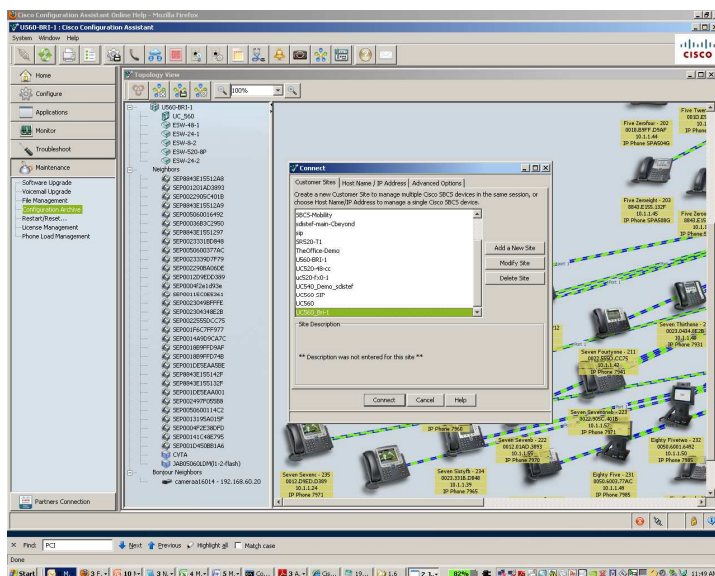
Cisco Configuration Assistant Online Help - Mozilla Firefox
US60-BRI-1 : Cisco Configuration Assistant
System Window Help

Home
Configure
Applications
Monitor
Troubleshoot
Maintenance
Software Upgrade
Voicemail Upgrade
File Management
Configuration Archive
Restart/Reset...
License Management
Phone Load Management

Partners Connection

Topology View
100%

US60-BRI-1
UC_560
ESW-48-1
ESW-24-1
ESW-8-2
ESW-520-8P
ESW-24-2
Neighbors
SEP8843E15512A8
SEP001201AD3893
SEP0022905C4018
SEP8843E15512A9
SEP0050600016492
SEP0003E8D2C2950
SEP8843E1551297
SEP002331BD848
SEP00506003774C
SEP0023339D7F79
SEP002290BA060E
SEP0012D9EDD389
SEP0004F2e1d93e
SEP00115C0B8361
SEP00230498FFFE
SEP00230434BE2B
SEP0022555DCC75
SEP001F6C7FF977
SEP0014A9D9CA7C
SEP0018B9FFD9AF
SEP0018B9FFD74B
SEP001DE5EAA5BE
SEP8843E15514 2F
SEP8843E15513 2F
SEP001DE5EAA001
SEP0024 97F05B88
SEP0050600114C2
SEP0011195A015F
SEP0004F2E38DFD
SEP00141C48E795
SEP001D45DB81A6
CVTA
3AB05060LD9R[1-2 flash]
Bonjour Neighbors
camerae16014 - 192.168.60.20

Connect
Customer Sites | Host Name / IP Address | Advanced Options
Create a new Customer Site to manage multiple Cisco SBCS devices in the same session, or choose Host Name/IP Address to manage a single Cisco SBCS device.
SBCS-Mobility
sdistef-main-Cbeyond
sip
SR520-T1
TheOffice-Demo
US60-BRI-1
UC520-48-cc
UC520-fx0-1
UC540_Demo_sdistef
UC560 SIP
UC560
UC560_Bri-1
Add a New Site
Modify Site
Delete Site
Site Description
** Description was not entered for this site **
Connect Cancel Help

Five Zerofour - 202
8018.B9FF.D9AF
10.1.1.44
IP Phone SPA504G
Five Zeroeight - 203
8843.E155.132F
10.1.1.45
IP Phone SPA508G
Five Zero
8843.E15
10.1.1
IP Phone
Seven Fourtynine - 211
0022.555D.CC75
10.1.1.42
IP Phone 7941
Seven Thirtone - 2
0023.0434.BE2B
10.1.1.40
IP Phone 7931
Seven Sevenone - 223
0023.9055.401B
10.1.1.57
IP Phone 7971
Seven Sixtytwo - 222
0012.01AD.3893
10.1.1.55
IP Phone 7962
Eighty Fivetwo - 232
0050.6001.6492
10.1.1.50
IP Phone 7985
Seven Seven - 235
0012.D9ED.D389
10.1.1.24
IP Phone 7971
Seven Sixtyfive - 234
0023.331B.D848
10.1.1.39
IP Phone 7965
Eighty Five - 231
0050.6003.774C
10.1.1.49
IP Phone 7985
IP Phone 7960

Find: PCI | Next | Previous | Highlight all | Match case
Done
Start
11:49 AM